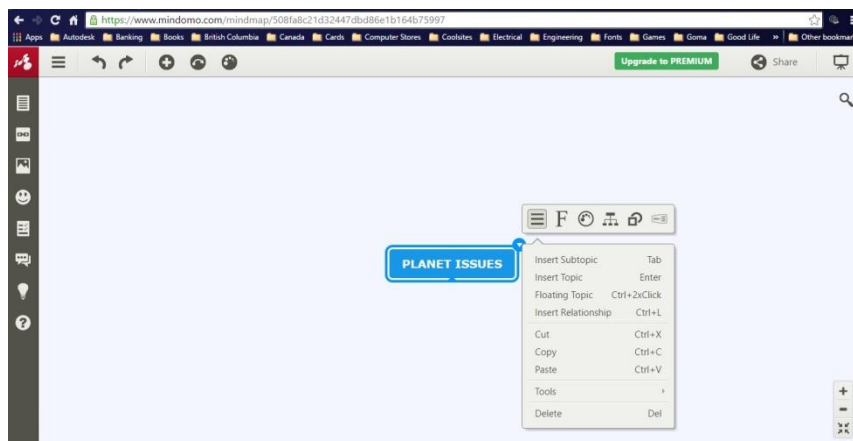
https://www.mindomo.com/mindmap/508fa8c21d32447dbd86e1b164b75997

Apps Autodesk Banking Books British Columbia Canada Cards Computer Stores Coolsites Electrical Engineering Fonts Games Goma Good Life » Other bookmar

Upgrade to PREMIUM

Share

F

PLANET ISSUES

| | |
|---|---|
| Insert Subtopic | Tab |
| Insert Topic | Enter |
| Floating Topic | Ctrl+2xClick |
| Insert Relationship | Ctrl+L |
| Cut | Ctrl+X |
| Copy | Ctrl+C |
| Paste | Ctrl+V |
| Tools | › |
| Delete | Del |

+
-